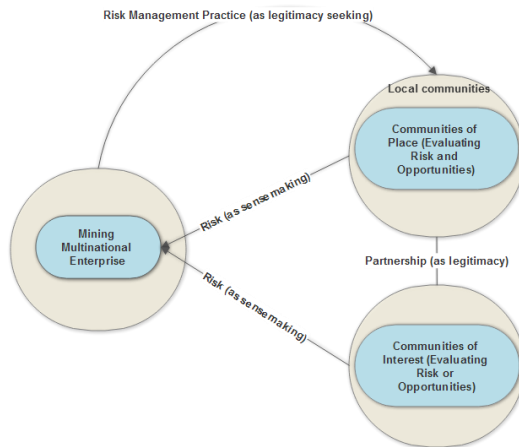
Risk Management Practice (as legitimacy seeking)

Local communities

Communities of Place (Evaluating Risk and Opportunities)

Risk (as sense making)

Mining Multinational Enterprise

Partnership (as legitimacy)

Risk (as sense making)

Communities of Interest (Evaluating Risk or Opportunities)